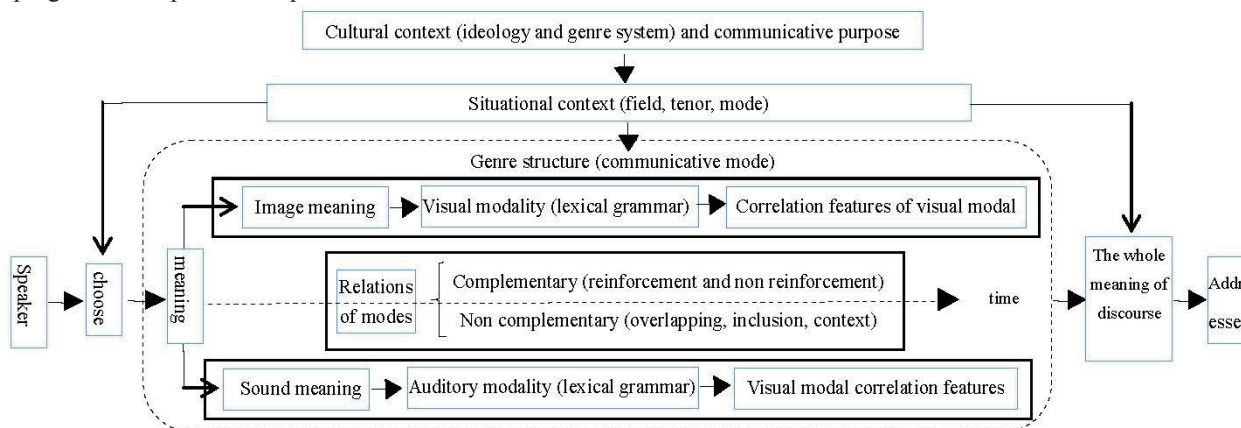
Cultural context (ideology and genre system) and communicative purpose

Situational context (field, tenor, mode)

Genre structure (communicative mode)

Speaker

choose

meaning

Image meaning

Visual modality (lexical grammar)

Correlation features of visual modal

Relations of modes

Complementary (reinforcement and non reinforcement)

Non complementary (overlapping, inclusion, context)

time

Sound meaning

Auditory modality (lexical grammar)

Visual modal correlation features

The whole meaning of discourse

Addr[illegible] esse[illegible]